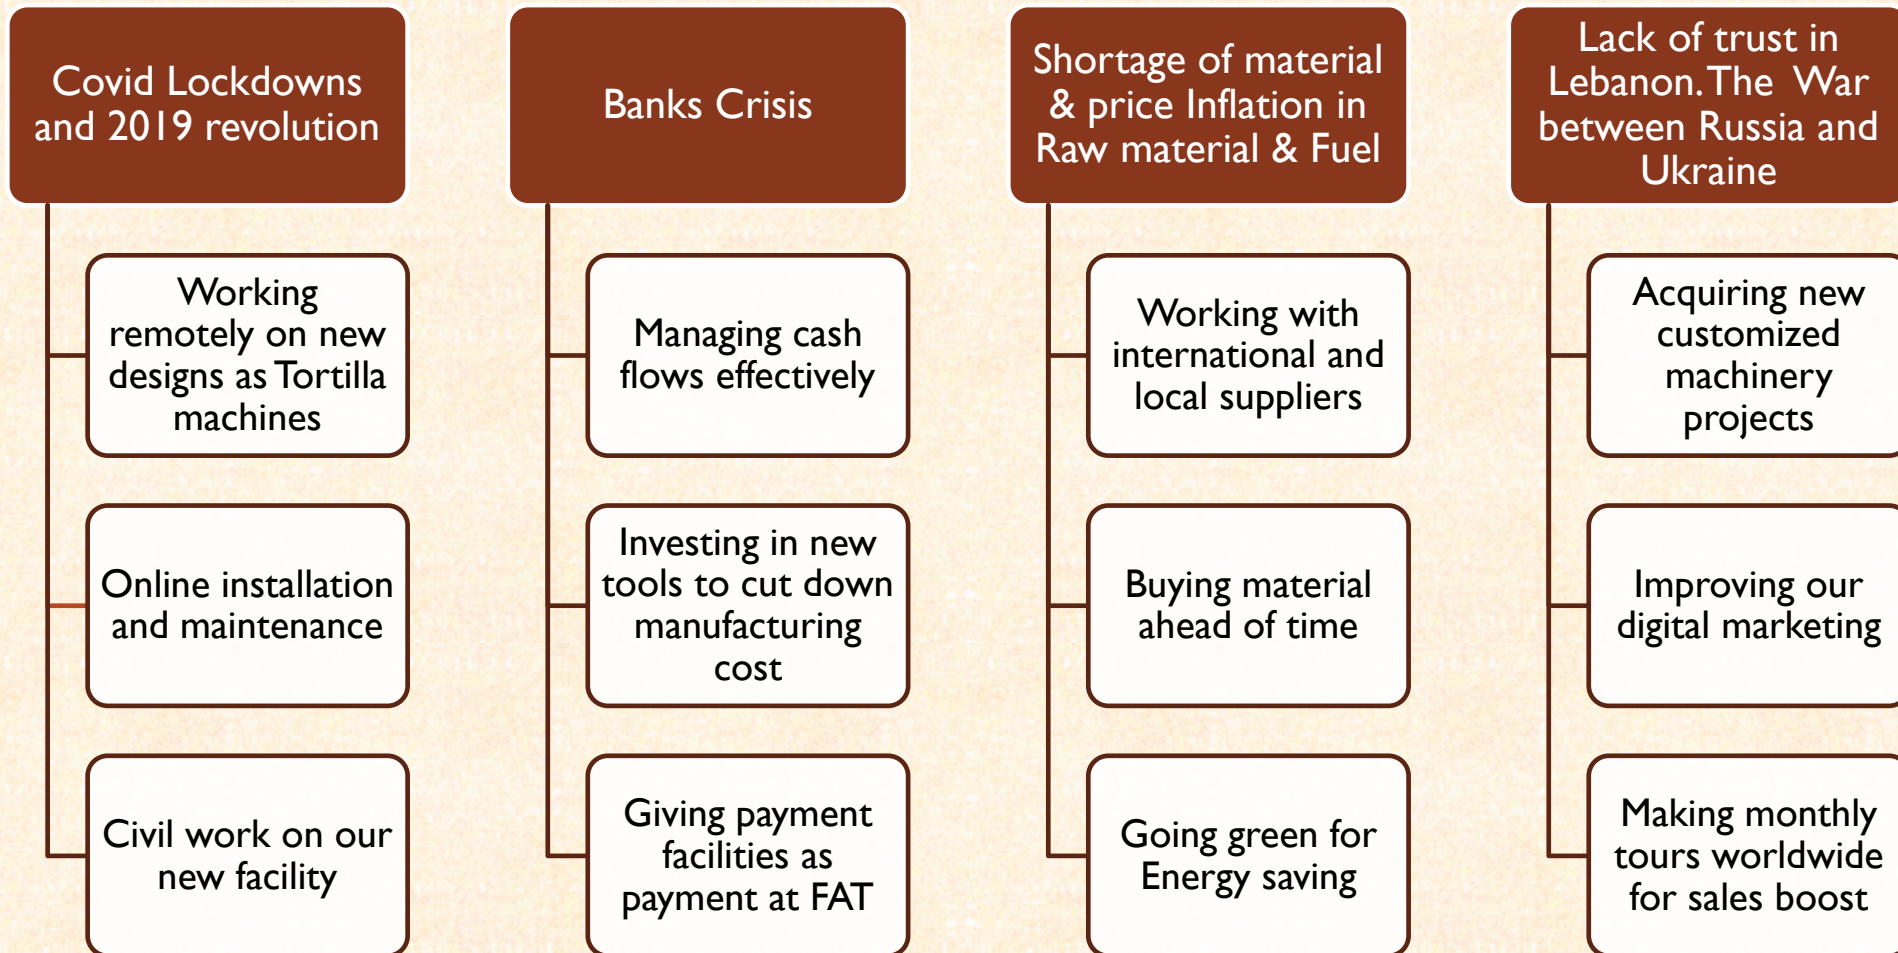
Covid Lockdowns and 2019 revolution

Working remotely on new designs as Tortilla machines

Online installation and maintenance

Civil work on our new facility

Banks Crisis

Managing cash flows effectively

Investing in new tools to cut down manufacturing cost

Giving payment facilities as payment at FAT

Shortage of material & price Inflation in Raw material & Fuel

Working with international and local suppliers

Buying material ahead of time

Going green for Energy saving

Lack of trust in Lebanon. The War between Russia and Ukraine

Acquiring new customized machinery projects

Improving our digital marketing

Making monthly tours worldwide for sales boost